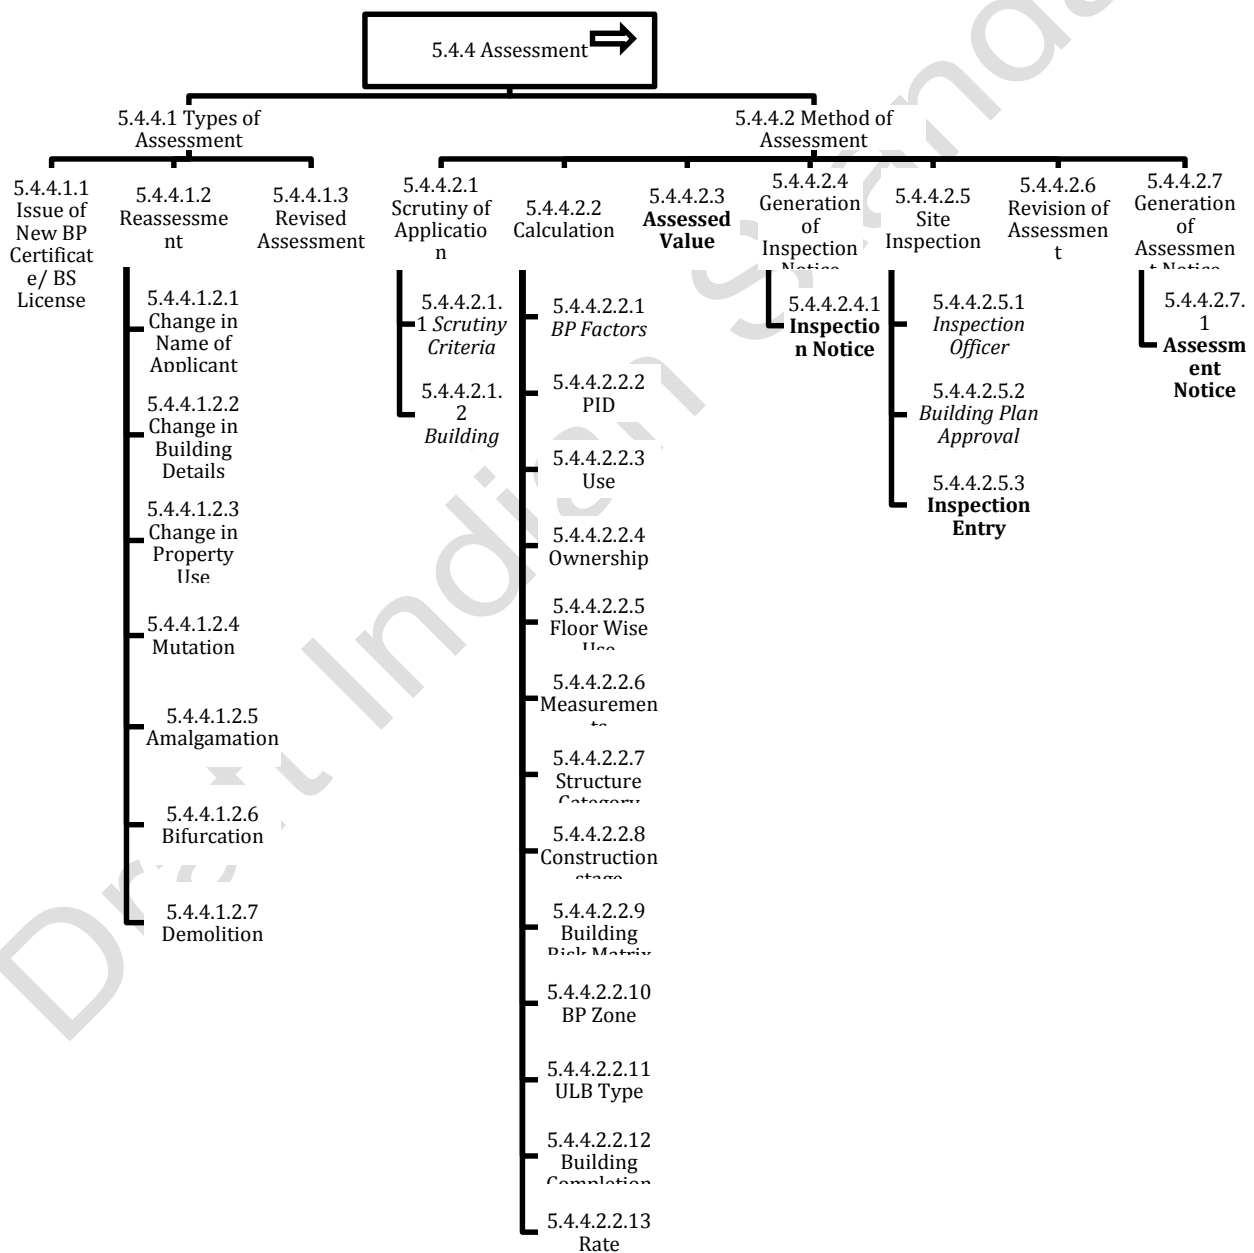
5.4.4 Assessment

5.4.4.1 Types of Assessment

5.4.4.1.1 Issue of New BP Certificate/ BS License

5.4.4.1.2 Reassessment

5.4.4.1.2.1 Change in Name of Applicant

5.4.4.1.2.2 Change in Building Details

5.4.4.1.2.3 Change in Property Use

5.4.4.1.2.4 Mutation

5.4.4.1.2.5 Amalgamation

5.4.4.1.2.6 Bifurcation

5.4.4.1.2.7 Demolition

5.4.4.1.3 Revised Assessment

5.4.4.2 Method of Assessment

5.4.4.2.1 Scrutiny of Application

5.4.4.2.1.1 Scrutiny Criteria

5.4.4.2.1.2 Building

5.4.4.2.2 Calculation

5.4.4.2.2.1 BP Factors

5.4.4.2.2.2 PID

5.4.4.2.2.3 Use

5.4.4.2.2.4 Ownership

5.4.4.2.2.5 Floor Wise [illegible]

5.4.4.2.2.6 Measuremen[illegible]

5.4.4.2.2.7 Structure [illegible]

5.4.4.2.2.8 Construction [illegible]

5.4.4.2.2.9 Building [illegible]

5.4.4.2.2.10 BP Zone

5.4.4.2.2.11 ULB Type

5.4.4.2.2.12 Building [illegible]

5.4.4.2.2.13 Rate

5.4.4.2.3 Assessed Value

5.4.4.2.4 Generation of Inspection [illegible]

5.4.4.2.4.1 Inspection Notice

5.4.4.2.5 Site Inspection

5.4.4.2.5.1 Inspection Officer

5.4.4.2.5.2 Building Plan Approval

5.4.4.2.5.3 Inspection Entry

5.4.4.2.6 Revision of Assessment

5.4.4.2.7 Generation of Assessmen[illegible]

5.4.4.2.7.1 Assessment Notice